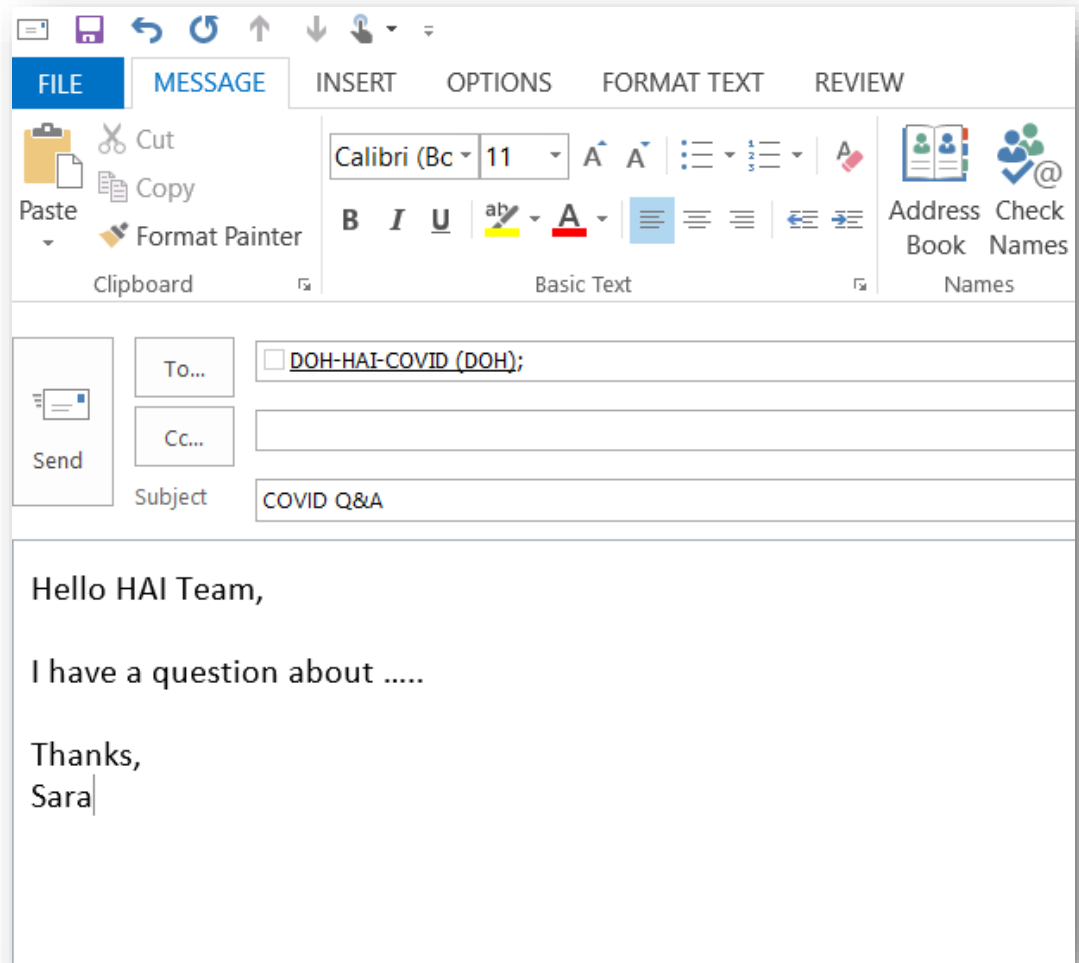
FILE MESSAGE INSERT OPTIONS FORMAT TEXT REVIEW

Paste
Cut
Copy
Format Painter
Clipboard

Calibri (Bc 11
B I U
Basic Text

Address Book
Check Names
Names

Send
To...
DOH-HAI-COVID (DOH);
Cc...
Subject
COVID Q&A

Hello HAI Team,

I have a question about .....

Thanks,
Sara